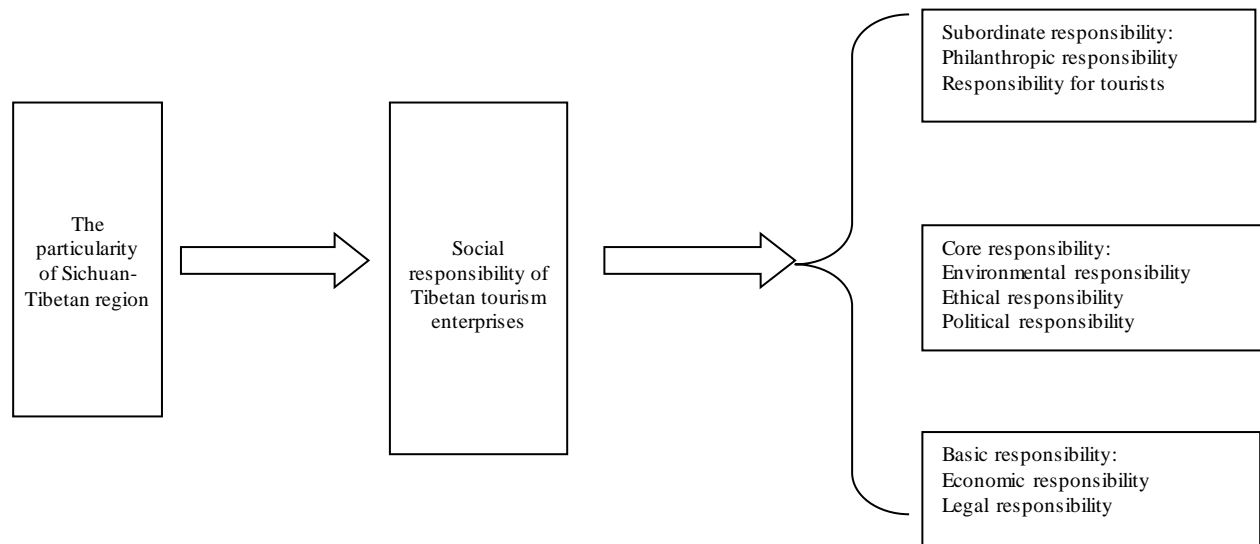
The particularity of Sichuan-Tibetan region

Social responsibility of Tibetan tourism enterprises

Subordinate responsibility:
Philanthropic responsibility
Responsibility for tourists

Core responsibility:
Environmental responsibility
Ethical responsibility
Political responsibility

Basic responsibility:
Economic responsibility
Legal responsibility